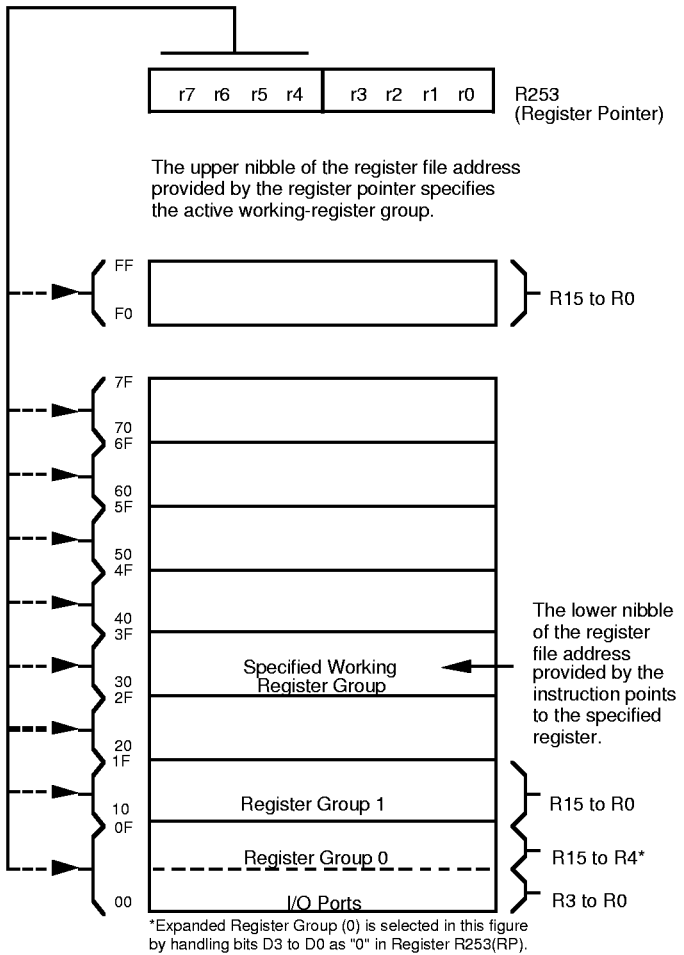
r7 r6 r5 r4 r3 r2 r1 r0

R253
(Register Pointer)

The upper nibble of the register file address provided by the register pointer specifies the active working-register group.

FF
F0

R15 to R0

7F
70
6F
60
5F
50
4F
40
3F
30
2F
20
1F
10
0F
00

Specified Working Register Group

The lower nibble of the register file address provided by the instruction points to the specified register.

Register Group 1

R15 to R0

Register Group 0

R15 to R4*

I/O Ports

R3 to R0

*Expanded Register Group (0) is selected in this figure by handling bits D3 to D0 as "0" in Register R253(RP).